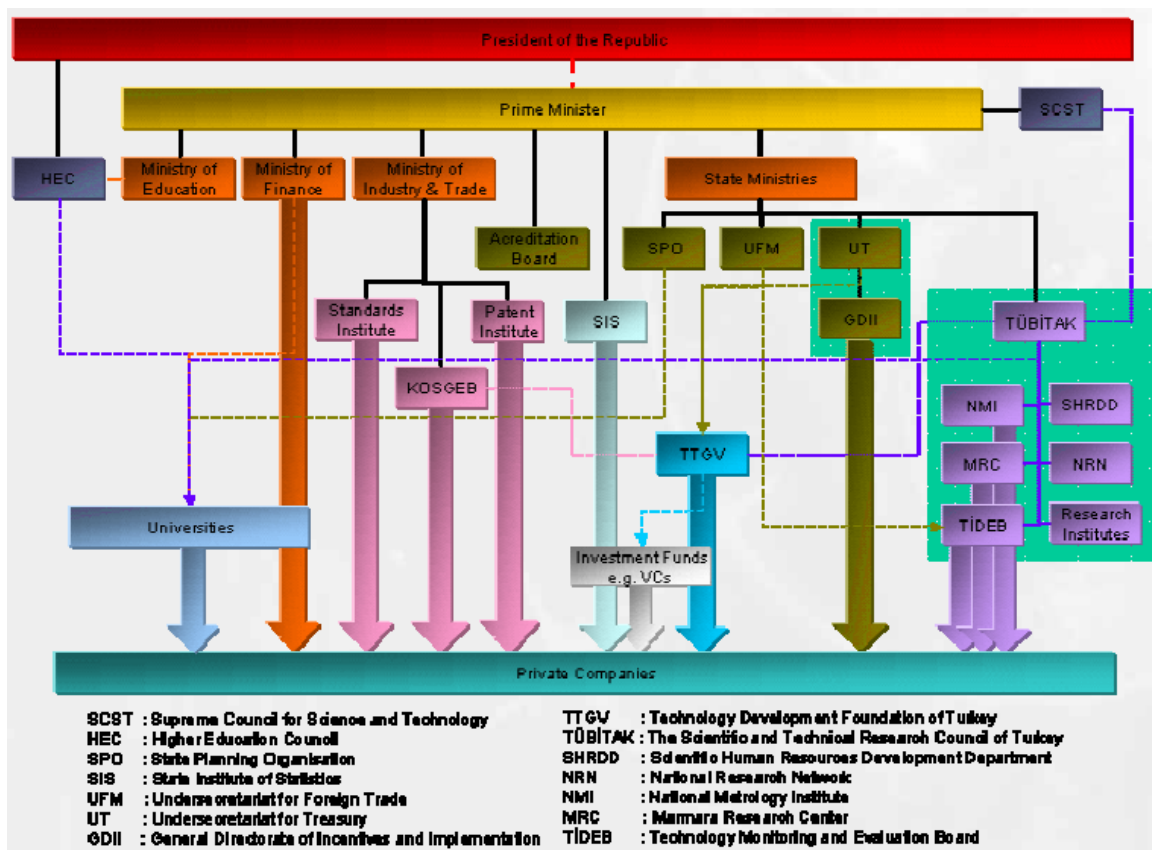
President of the Republic

Prime Minister

SCST

HEC

Ministry of Education

Ministry of Finance

Ministry of Industry & Trade

State Ministries

Acreditation Board

SPO

UFM

UT

GDII

TÜBİTAK

Standards Institute

Patent Institute

SIS

KOSGEB

NMI

SHRDD

MRC

NRN

TTGV

TİDEB

Research Institutes

Universities

Investment Funds e.g. VCs

Private Companies

SCST : Supreme Council for Science and Technology
HEC : Higher Education Council
SPO : State Planning Organisation
SIS : State Institute of Statistics
UFM : Undersecretariat for Foreign Trade
UT : Undersecretariat for Treasury
GDII : General Directorate of Incentives and Implementation

TTGV : Technology Development Foundation of Turkey
TÜBİTAK : The Scientific and Technical Research Council of Turkey
SHRDD : Scientific Human Resources Development Department
NRN : National Research Network
NMI : National Metrology Institute
MRC : Marmara Research Center
TİDEB : Technology Monitoring and Evaluation Board